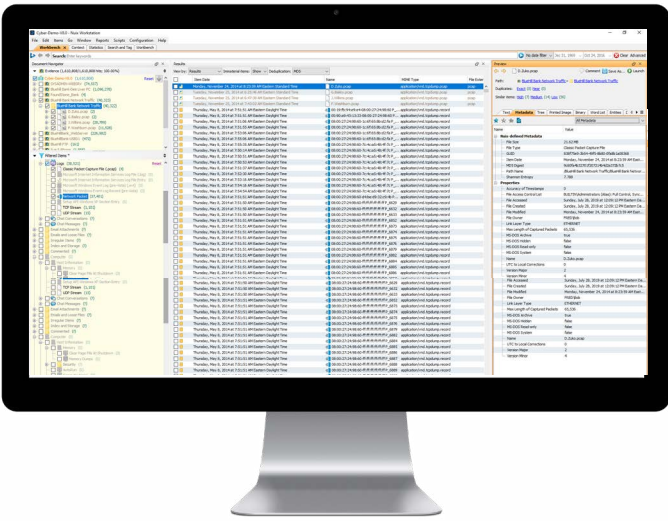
Cyber Eternal 1.0 - Nuix Workstation

File Edit Items Go Window Reports Scripts Configuration Help

Workbench Content Statistics Search and Tag Workbench

Search:

Document Navigator

Evidence

Filtered Items

Results

View by: Results Unrelated items: Show Deduplication: MD5

Item Date Name MIME Type File Exten

Preview

Path: Bluetooth Network Traffic

Duplicates: Exact (1) Near (1)

Text Metadata Tree Printed Image Binary Word List Entities

All Metadata

Name Value

Nuix-defined Metadata

File Size

File Type Classic Packet Capture File

GUID

Item Date Monday, November 24, 2014

MD5 Digest

Path Name

Path Name

Shannon Entropy

Properties

Accuracy of Timestamps 0

File Accessed

File Created

File Modified

File Owner

Link Layer Type ETHERNET

Max Length of Captured Packets 65,536

MS-DOS Archive true

MS-DOS Hidden false

MS-DOS Read-only false

MS-DOS System false

Name

UTC to Local Corrections 0

Version Major 2

Version Minor 4